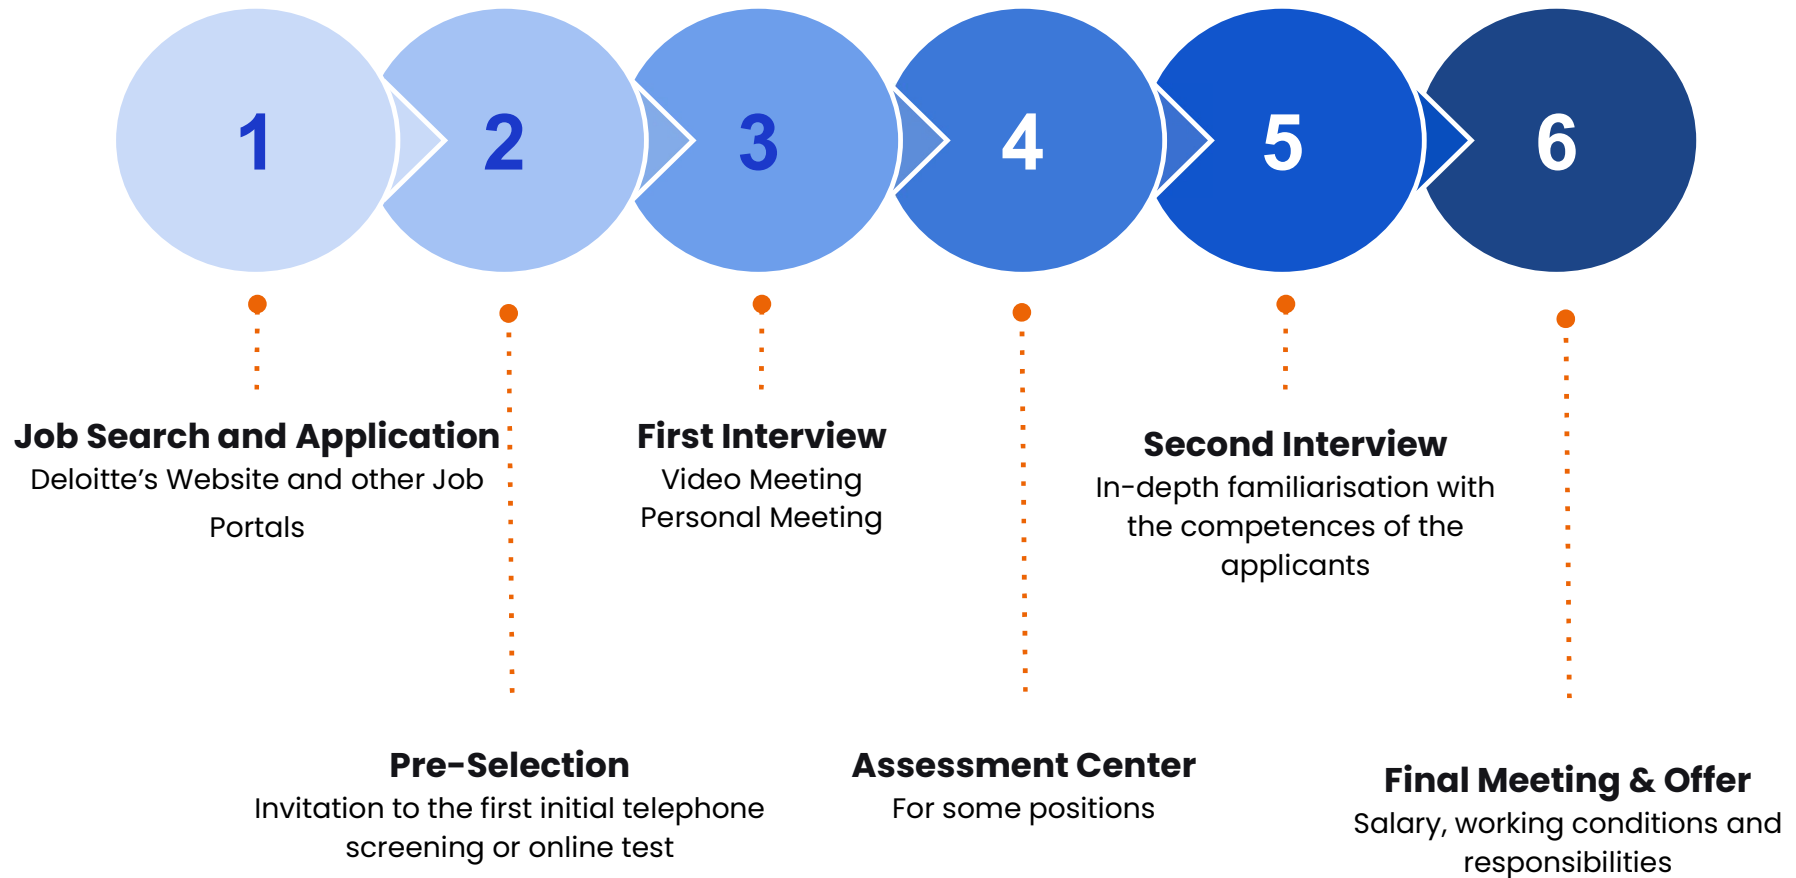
1

2

3

4

5

6

Job Search and Application
Deloitte’s Website and other Job Portals

First Interview
Video Meeting
Personal Meeting

Second Interview
In-depth familiarisation with the competences of the applicants

Pre-Selection
Invitation to the first initial telephone screening or online test

Assessment Center
For some positions

Final Meeting & Offer
Salary, working conditions and responsibilities